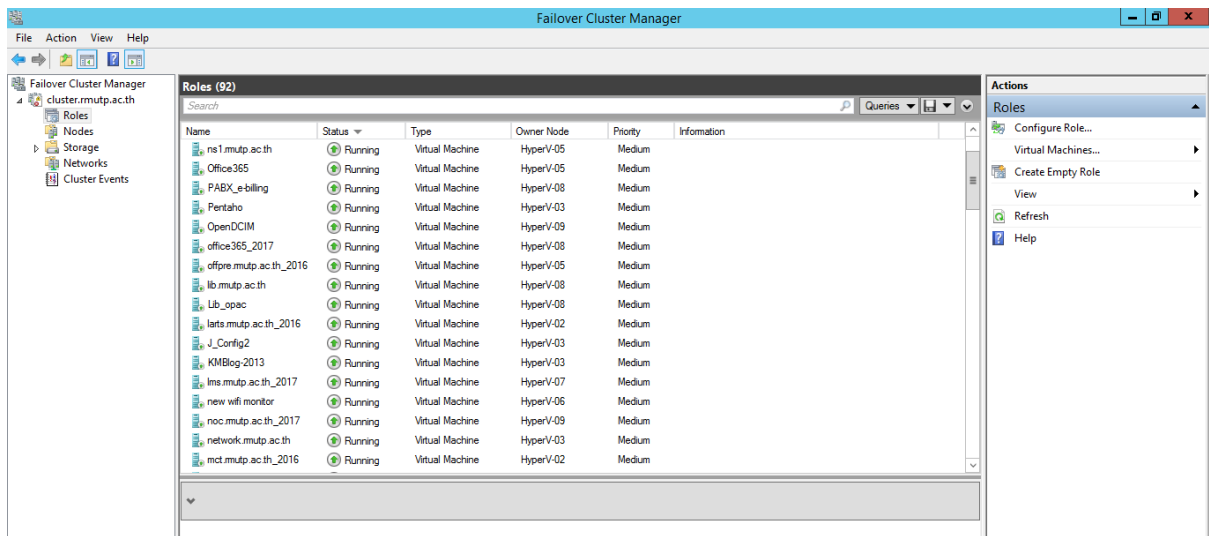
Failover Cluster Manager

File Action View Help

Failover Cluster Manager
cluster.rmutp.ac.th
Roles
Nodes
Storage
Networks
Cluster Events

Roles (92)

Search

Queries

| Name | Status | Type | Owner Node | Priority | Information |
|---|---|---|---|---|---|
| ns1.rmutp.ac.th | Running | Virtual Machine | HyperV-05 | Medium | |
| Office365 | Running | Virtual Machine | HyperV-05 | Medium | |
| PABX_e-billing | Running | Virtual Machine | HyperV-08 | Medium | |
| Pentaho | Running | Virtual Machine | HyperV-03 | Medium | |
| OpenDCIM | Running | Virtual Machine | HyperV-09 | Medium | |
| office365_2017 | Running | Virtual Machine | HyperV-08 | Medium | |
| offpre.rmutp.ac.th_2016 | Running | Virtual Machine | HyperV-05 | Medium | |
| lib.rmutp.ac.th | Running | Virtual Machine | HyperV-08 | Medium | |
| Lib_opac | Running | Virtual Machine | HyperV-08 | Medium | |
| larts.rmutp.ac.th_2016 | Running | Virtual Machine | HyperV-02 | Medium | |
| J_Config2 | Running | Virtual Machine | HyperV-03 | Medium | |
| KMBlog-2013 | Running | Virtual Machine | HyperV-03 | Medium | |
| lms.rmutp.ac.th_2017 | Running | Virtual Machine | HyperV-07 | Medium | |
| new wifi monitor | Running | Virtual Machine | HyperV-06 | Medium | |
| noc.rmutp.ac.th_2017 | Running | Virtual Machine | HyperV-09 | Medium | |
| network.rmutp.ac.th | Running | Virtual Machine | HyperV-03 | Medium | |
| mct.rmutp.ac.th_2016 | Running | Virtual Machine | HyperV-02 | Medium | |

Actions
Roles
Configure Role...
Virtual Machines...
Create Empty Role
View
Refresh
Help